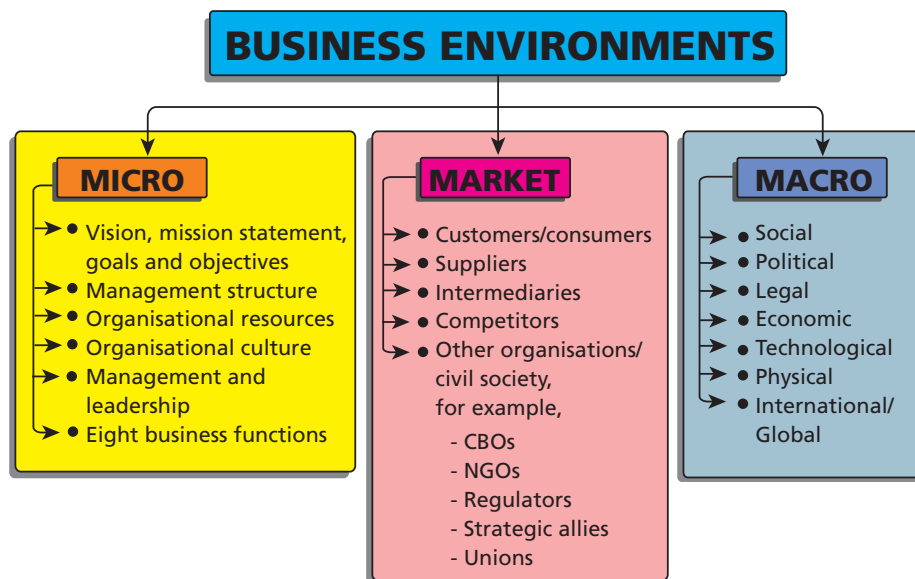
BUSINESS ENVIRONMENTS

MICRO
- Vision, mission statement, goals and objectives
- Management structure
- Organisational resources
- Organisational culture
- Management and leadership
- Eight business functions

MARKET
- Customers/consumers
- Suppliers
- Intermediaries
- Competitors
- Other organisations/ civil society, for example,
  - CBOs
  - NGOs
  - Regulators
  - Strategic allies
  - Unions

MACRO
- Social
- Political
- Legal
- Economic
- Technological
- Physical
- International/ Global